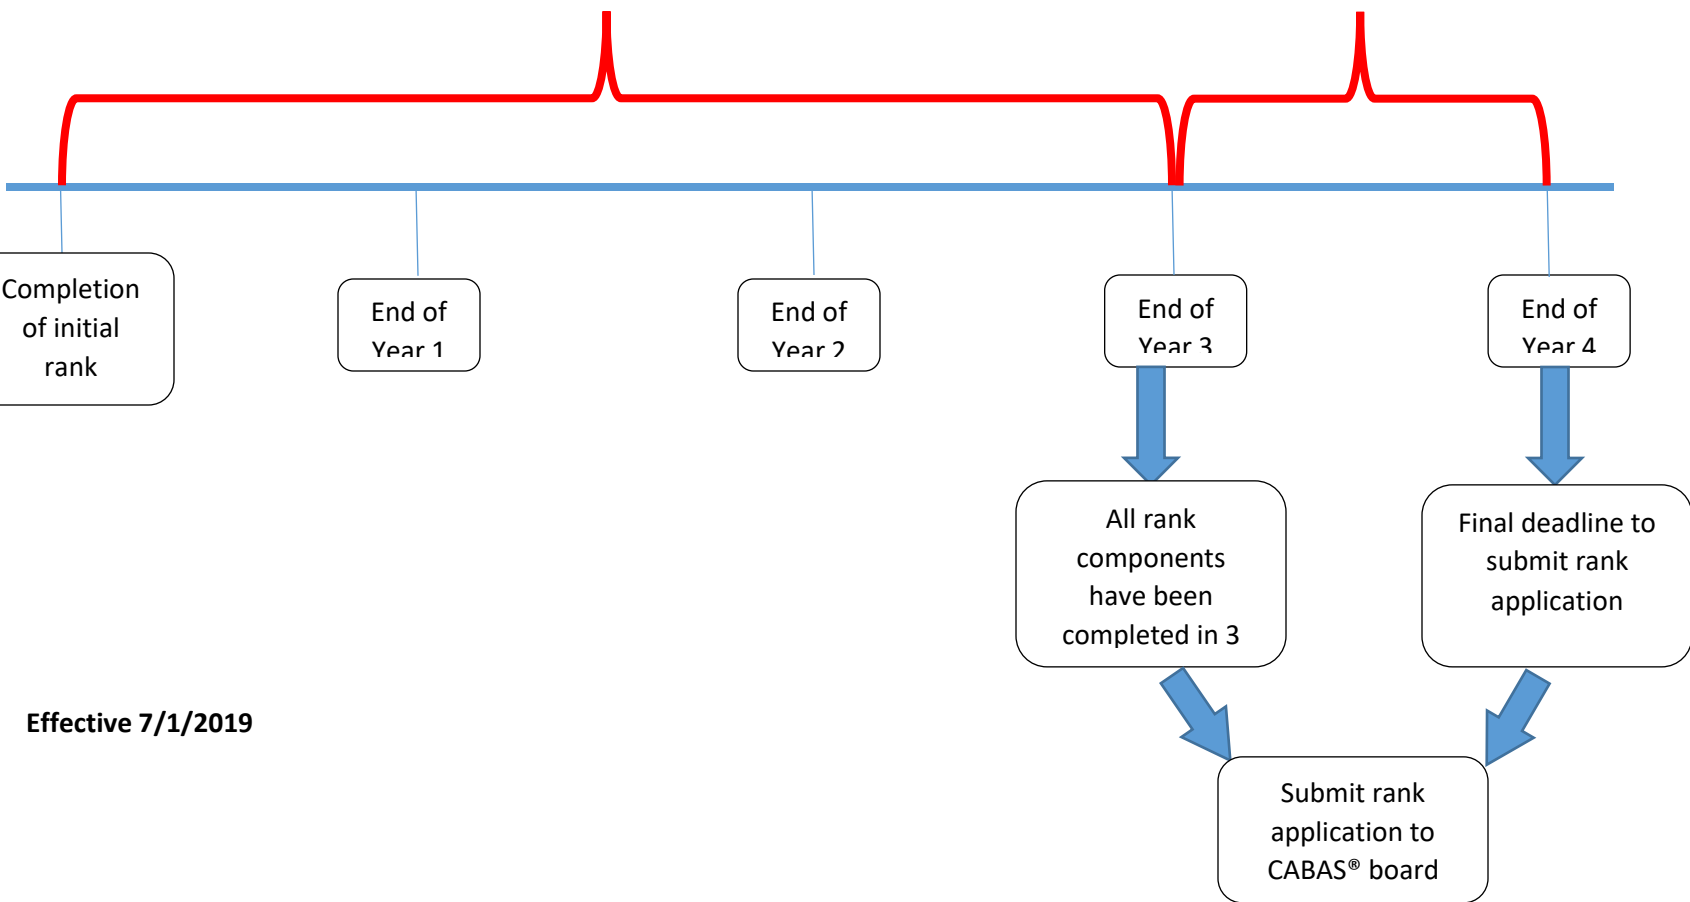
Completion of initial rank

End of Year 1

End of Year 2

End of Year 3

End of Year 4

All rank components have been completed in 3

Final deadline to submit rank application

Effective 7/1/2019

Submit rank application to CABAS® board